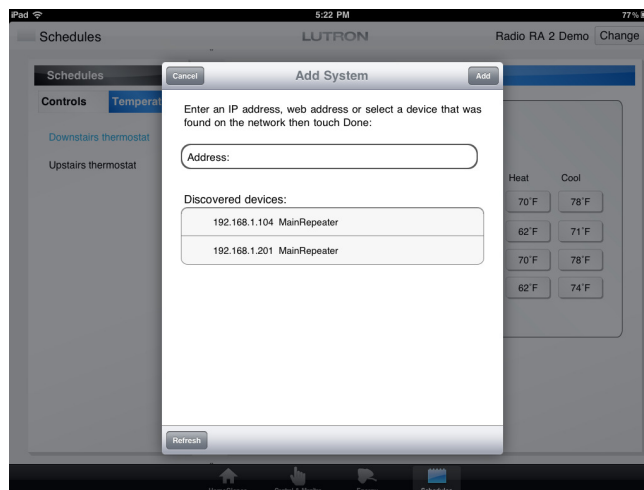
iPad
5:22 PM
77 %

Schedules
LUTRON
Radio RA 2 Demo
Change

Schedules
Controls
Temperat

Downstairs thermostat
Upstairs thermostat

Cancel
Add System
Add

Enter an IP address, web address or select a device that was found on the network then touch Done:

Address:

Discovered devices:
192.168.1.104 MainRepeater
192.168.1.201 MainRepeater

Refresh

| Heat | Cool |
|---|---|
| 70°F | 78°F |
| 62°F | 71°F |
| 70°F | 78°F |
| 62°F | 74°F |

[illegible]
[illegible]
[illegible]
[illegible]